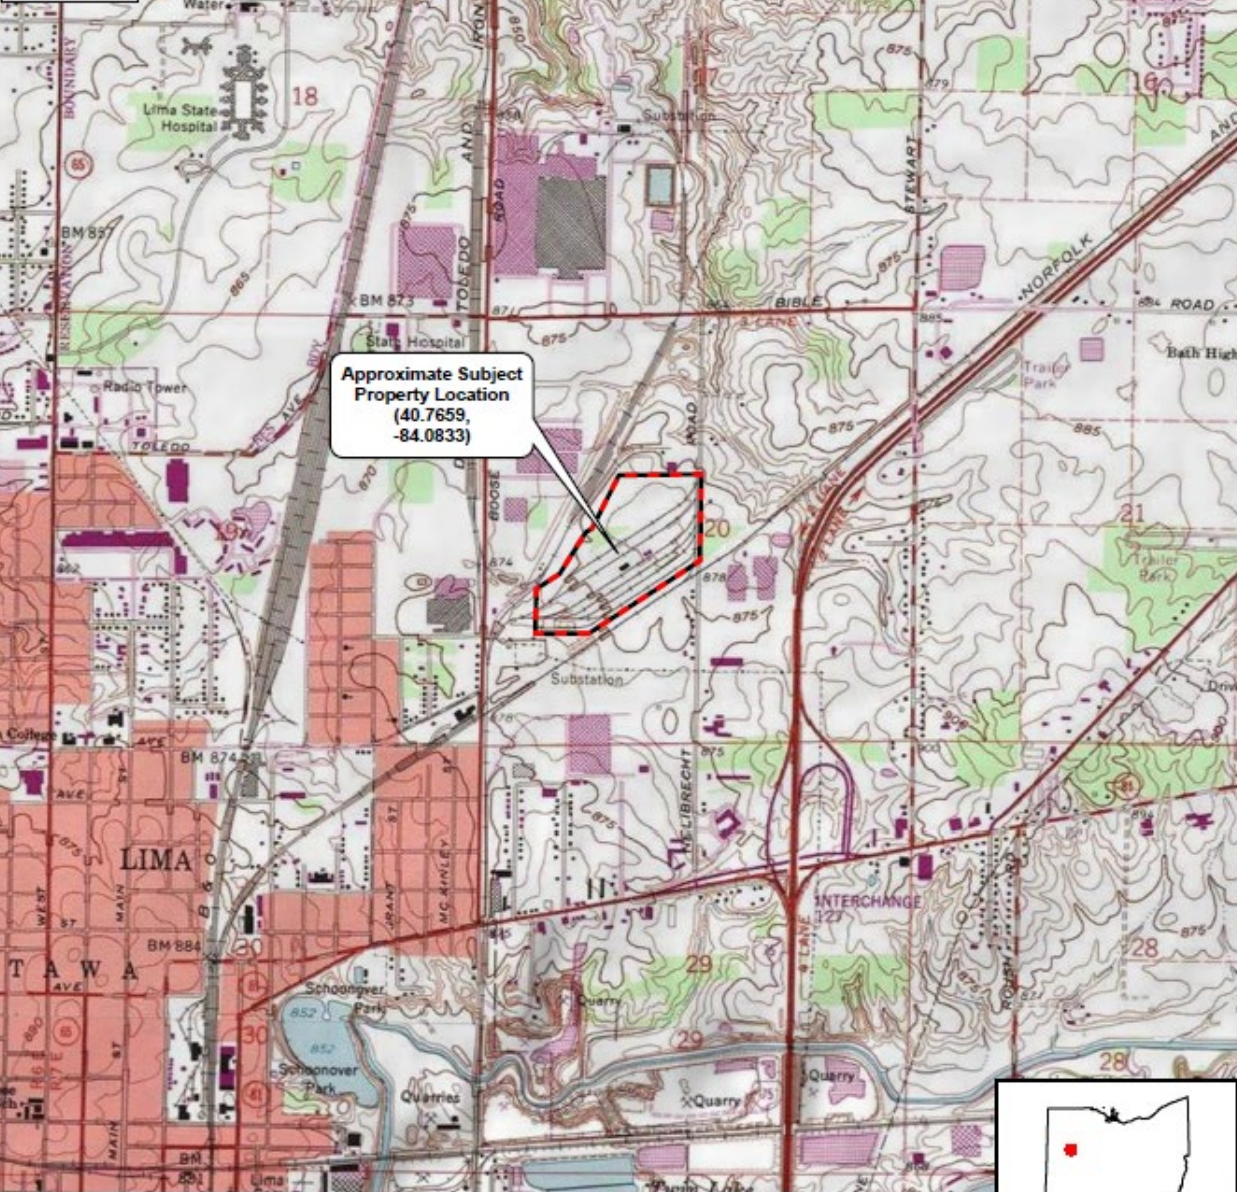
Approximate Subject Property Location (40.7659, -84.0833)

Water
BOUNDARY
Lima State Hospital
18
65
BM 857
RESERVATION
865
BM 873
TOLEDO
AND
IRON
ROAD
Substation
875
879
STEWART
16
AND
NORFOLK
BIBLE
ROAD
2 LANE
884 ROAD
Bath High
State Hospital
871
875
Radio Tower
TOLEDO
AVE
Trailer Park
885
875
ROAD
BOOSE
870
20
874
878
875
4 LANE
21
Trailer Park
862
19
Substation
College
AVE
BM 874
ST
ST
AVE
875
LIMA
GRANT
MC KINLEY
LIBRECHT
875
INTERCHANGE 127
ROUSH
875
28
WEST
MAIN
BM 884
30
TAWA
AVE
B & O
Schoonover Park
852
Quarry
29
4 LANE
Quarries
Schoonover Park
29
Quarry
Quarry
28
MAIN
ST
BM
Lima